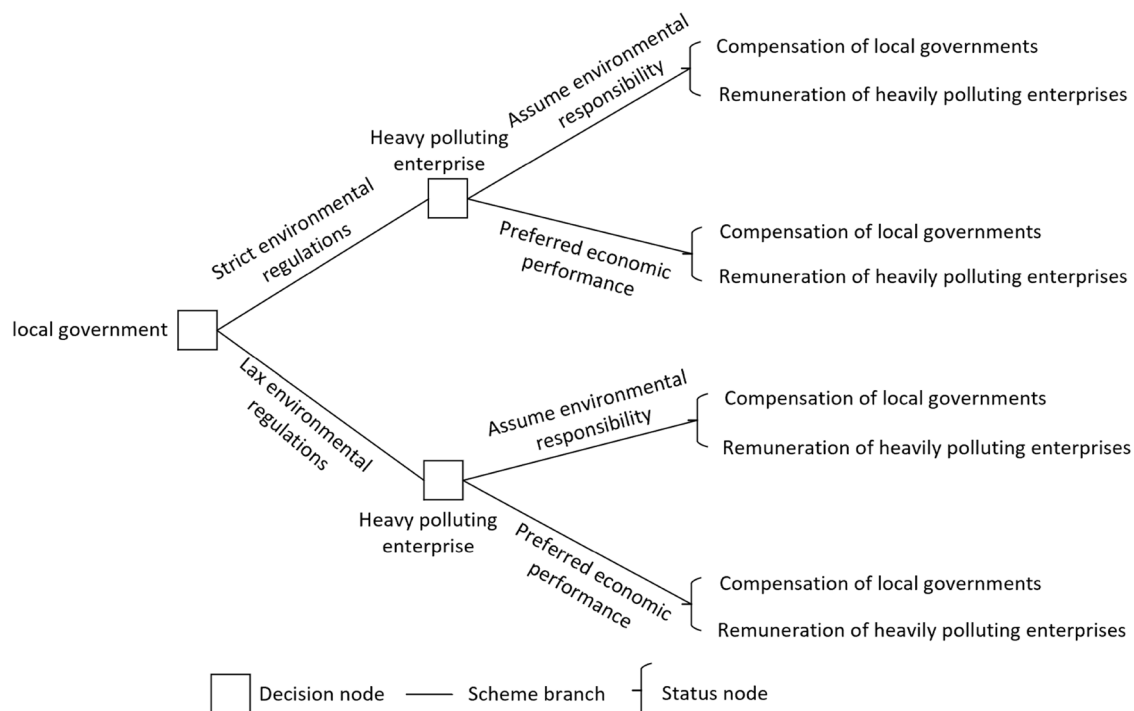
local government

Strict environmental regulations

Heavy polluting enterprise

Assume environmental responsibility

Compensation of local governments

Remuneration of heavily polluting enterprises

Preferred economic performance

Compensation of local governments

Remuneration of heavily polluting enterprises

Lax environmental regulations

Heavy polluting enterprise

Assume environmental responsibility

Compensation of local governments

Remuneration of heavily polluting enterprises

Preferred economic performance

Compensation of local governments

Remuneration of heavily polluting enterprises

Decision node
Scheme branch
Status node